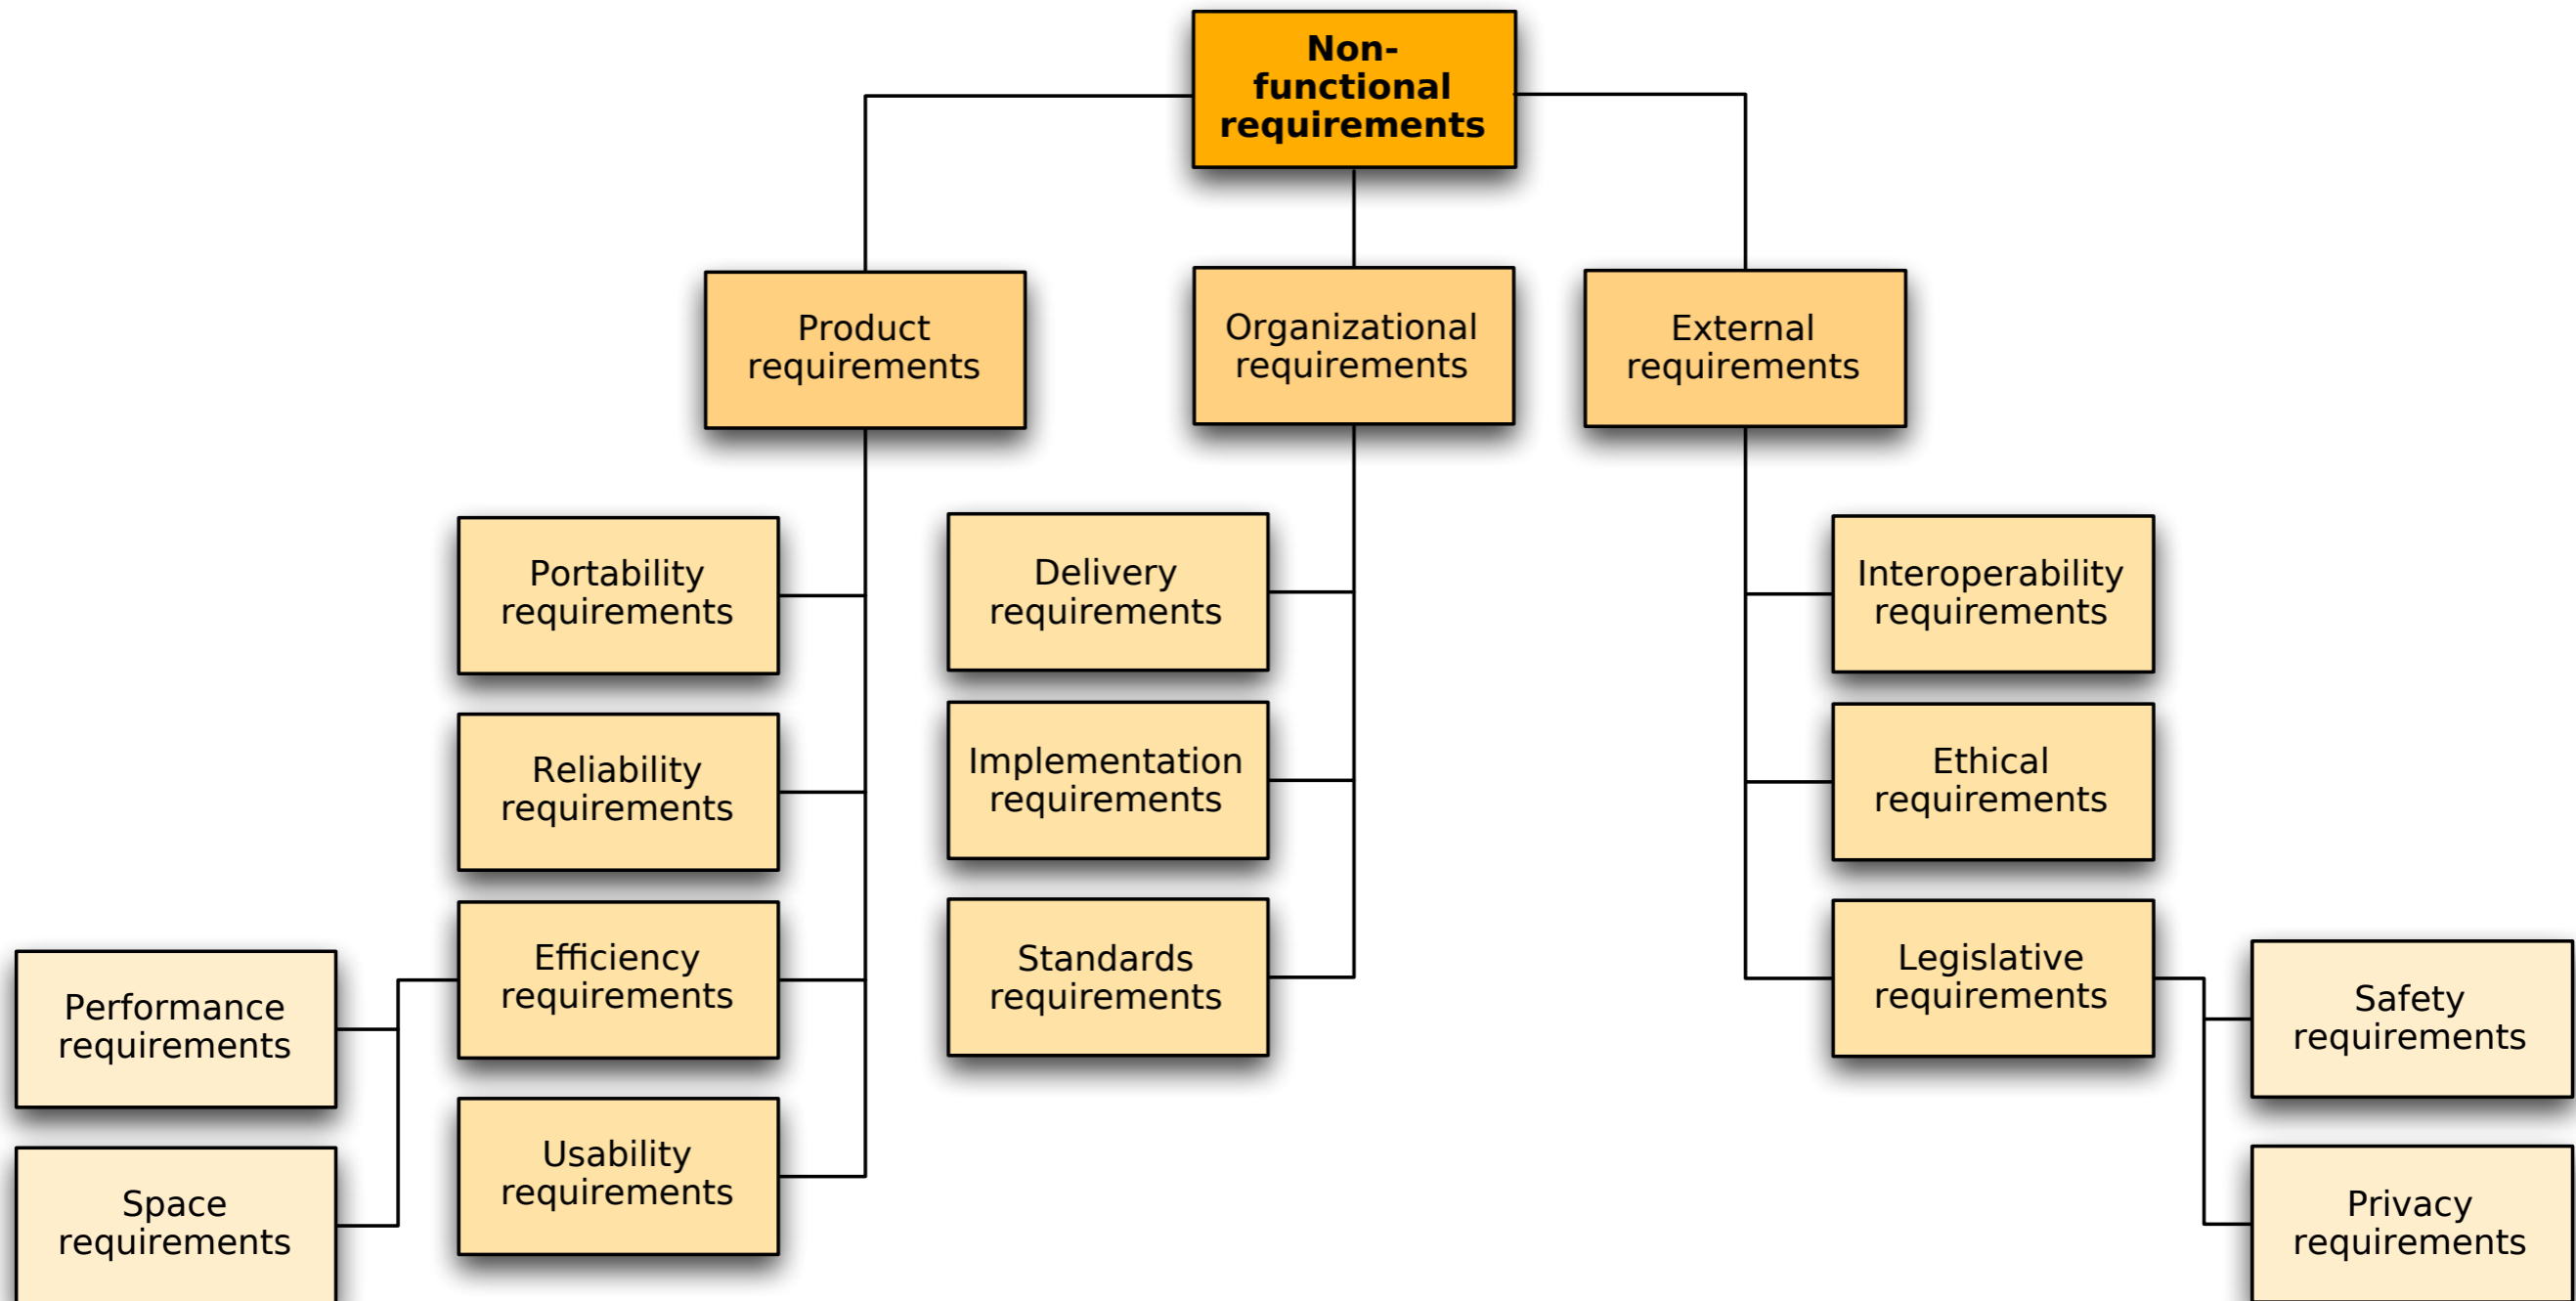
Non-functional requirements

Product requirements

Organizational requirements

External requirements

Portability requirements

Reliability requirements

Efficiency requirements

Usability requirements

Performance requirements

Space requirements

Delivery requirements

Implementation requirements

Standards requirements

Interoperability requirements

Ethical requirements

Legislative requirements

Safety requirements

Privacy requirements